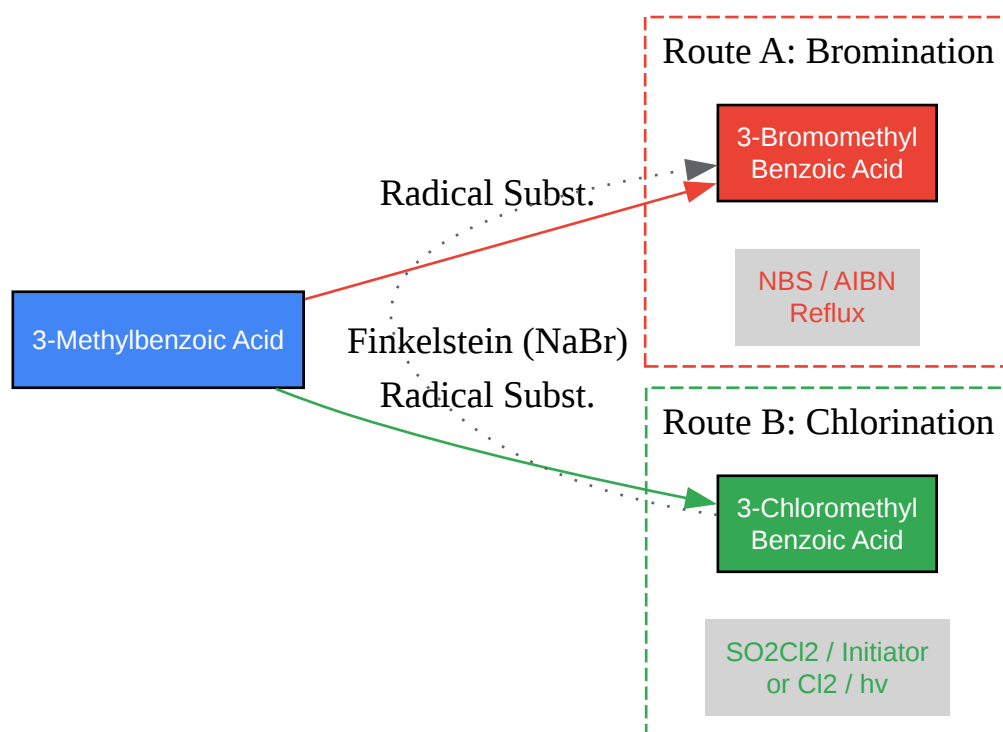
Route A: Bromination

3-Bromomethyl Benzoic Acid

NBS / AIBN Reflux

Radical Subst.

3-Methylbenzoic Acid

Finkelstein (NaBr)

Radical Subst.

Route B: Chlorination

3-Chloromethyl Benzoic Acid

SO2Cl2 / Initiator or Cl2 / hv